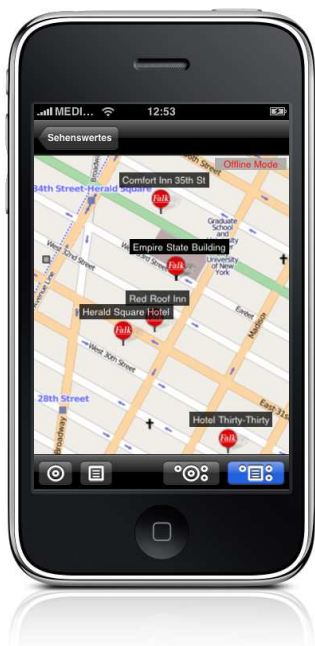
MEDI... 12:53

Sehenswertes

Offline Mode

Comfort Inn 35th St

34th Street-Herald Square

Falk

Graduate School and University of New York

Empire State Building

Falk

West 32nd Street

Red Roof Inn

Herald Square Hotel

Falk

West 30th Street

28th Street

Broadway

Madison

Hotel Thirty-Thirty

Falk

East 31st